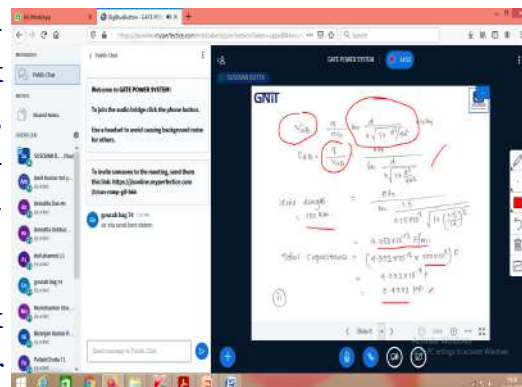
BigBlueButton - GATE POW

Public Chat

Public Chat

Shared Notes

SUSOVAN B... (You)

Welcome to GATE POWER SYSTEM!

To join the audio bridge click the phone button.

Use a headset to avoid causing background noise for others.

To invite someone to the meeting, send them this link: https://jiosilver.myperfection.com

gourab bag 74

Send message to Public Chat

GATE POWER SYSTEM

SUSOVAN DUTTA

GNIT

$C_{AN} = \frac{q}{V_{AN}}$

$= \frac{2\pi\epsilon}{\ln \frac{\sqrt{d_1 d_2 d_3}}{\sqrt{r^2 d_{a'a}}}}$

$C_{AN} = \frac{q}{V_{AN}}$

Line length = 100 km

$= 0.0358 \times 10^{-9}$ F/m

Total capacitance $= (0.0358 \times 10^{-9} \times 100 \times 10^3)$ F

$= 0.00358 \times 10^{-6}$

$= 0.358$ µF

Slide 4

Activate Windows
Go to Settings to activate Windows.